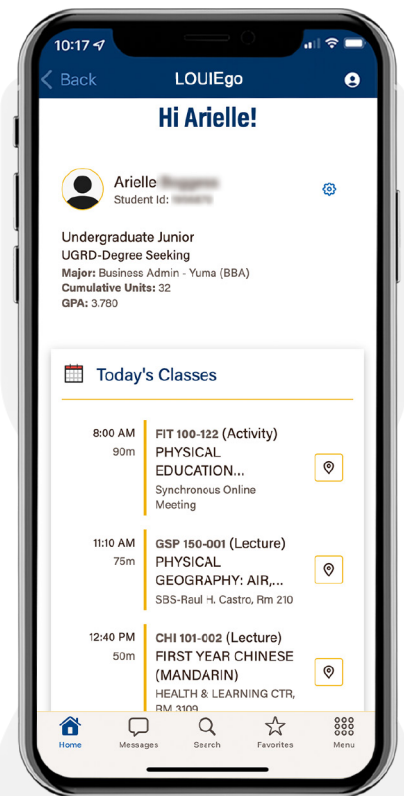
10:17

Back LOUIEgo

Hi Arielle!

Arielle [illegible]
Student Id: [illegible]

Undergraduate Junior
UGRD-Degree Seeking
**Major:** Business Admin - Yuma (BBA)
**Cumulative Units:** 32
**GPA:** 3.780

Today's Classes

8:00 AM
90m
FIT 100-122 (Activity)
PHYSICAL EDUCATION...
Synchronous Online Meeting

11:10 AM
75m
GSP 150-001 (Lecture)
PHYSICAL GEOGRAPHY: AIR,...
SBS-Raul H. Castro, Rm 210

12:40 PM
50m
CHI 101-002 (Lecture)
FIRST YEAR CHINESE (MANDARIN)
HEALTH & LEARNING CTR, RM 3109

Home Messages Search Favorites Menu